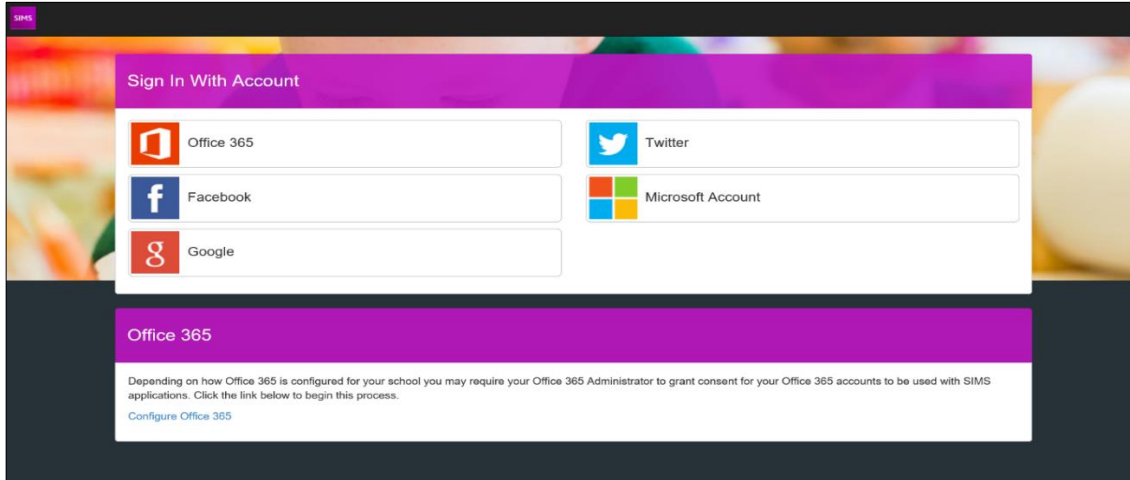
SIMS

Sign In With Account

Office 365

Twitter

Facebook

Microsoft Account

Google

Office 365

Depending on how Office 365 is configured for your school you may require your Office 365 Administrator to grant consent for your Office 365 accounts to be used with SIMS applications. Click the link below to begin this process.

Configure Office 365